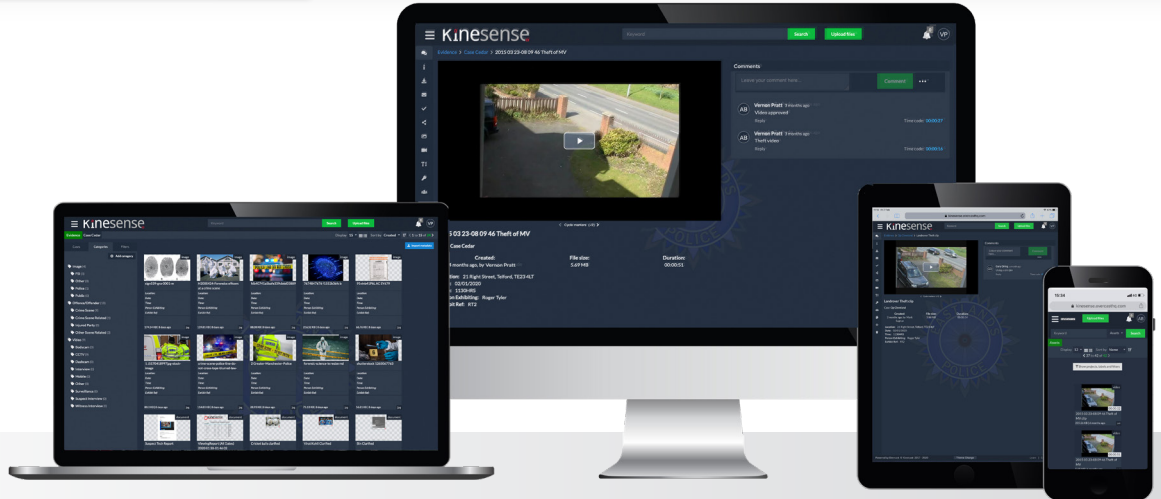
Kinesense

Search

Upload files

VP

Evidence > Case Cedar > 2015 03 23-08 09 46 Theft of MV

Comments

Leave your comment here...

Comment

AB Vernon Pratt 9 months ago

Video approved

Reply

Time code: 00:00:27

AB Vernon Pratt 9 months ago

Theft view

Reply

Time code: 00:00:16

5 03 23-08 09 46 Theft of MV

Case Cedar

Created:

9 months ago, by Vernon Pratt

File size:

5.69 MB

Duration:

00:00:51

21 Right Street, Telford, TE23 4LT

02/01/2020

11:30 (RS)

Exhibiting: Roger Tyler

872

Kinesense

Search

Upload files

Evidence Case Cedar

Images

Videos

Kinesense

Upload files

Kinesense

Upload files

Search

Search